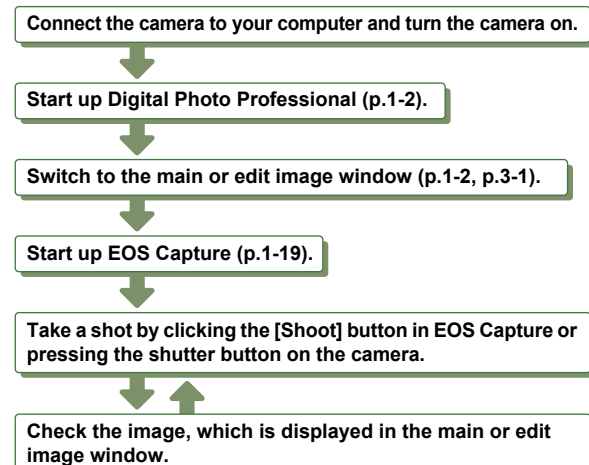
Connect the camera to your computer and turn the camera on.

Start up Digital Photo Professional (p.1-2).

Switch to the main or edit image window (p.1-2, p.3-1).

Start up EOS Capture (p.1-19).

Take a shot by clicking the [Shoot] button in EOS Capture or pressing the shutter button on the camera.

Check the image, which is displayed in the main or edit image window.